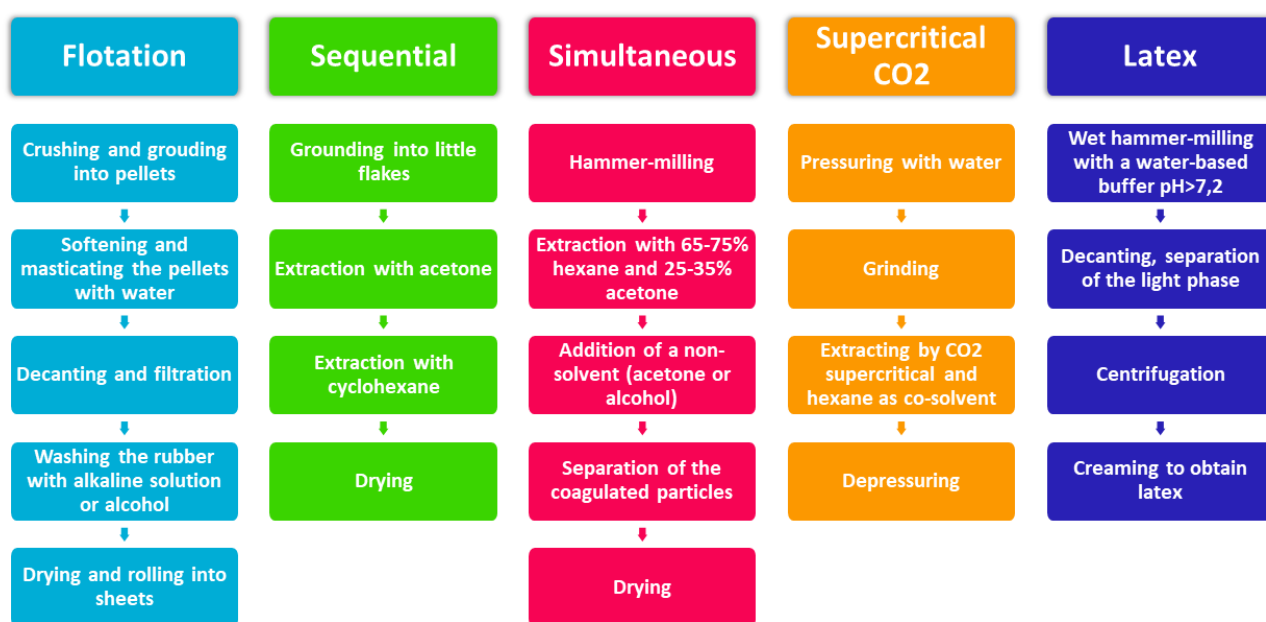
Flotation

Crushing and grouding into pellets

Softening and masticating the pellets with water

Decanting and filtration

Washing the rubber with alkaline solution or alcohol

Drying and rolling into sheets

Sequential

Grounding into little flakes

Extraction with acetone

Extraction with cyclohexane

Drying

Simultaneous

Hammer-milling

Extraction with 65-75% hexane and 25-35% acetone

Addition of a non-solvent (acetone or alcohol)

Separation of the coagulated particles

Drying

Supercritical CO2

Pressuring with water

Grinding

Extracting by CO2 supercritical and hexane as co-solvent

Depressuring

Latex

Wet hammer-milling with a water-based buffer pH>7,2

Decanting, separation of the light phase

Centrifugation

Creaming to obtain latex